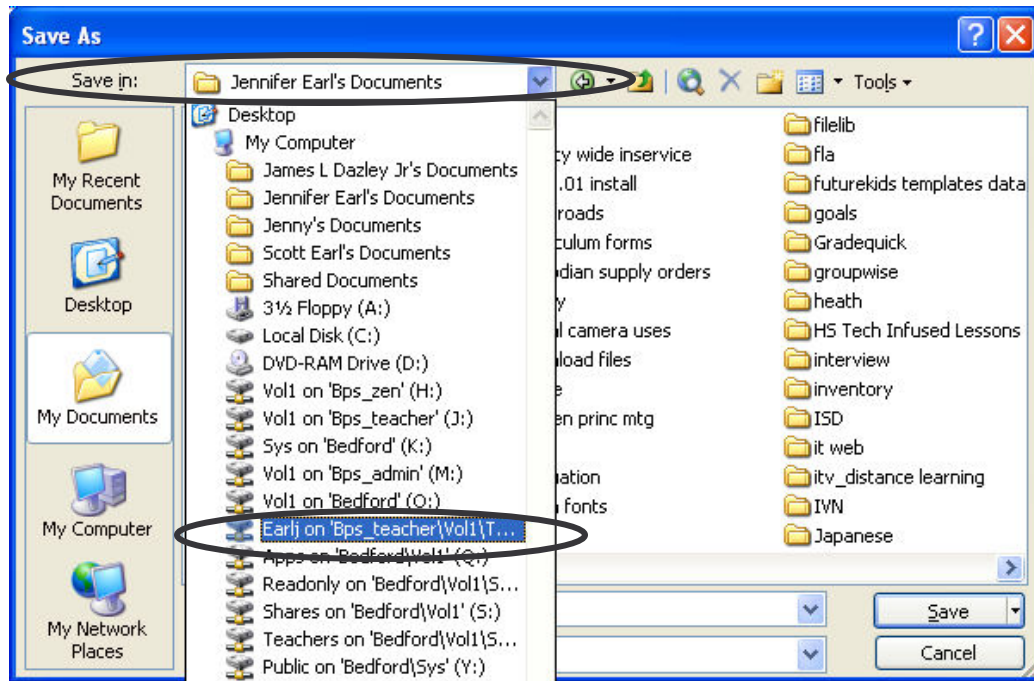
Save As

Save in: Jennifer Earl's Documents

Tools

My Recent Documents

Desktop

My Documents

My Computer

My Network Places

Desktop
My Computer
James L Dazley Jr's Documents
Jennifer Earl's Documents
Jenny's Documents
Scott Earl's Documents
Shared Documents
3½ Floppy (A:)
Local Disk (C:)
DVD-RAM Drive (D:)
Vol1 on 'Bps_zen' (H:)
Vol1 on 'Bps_teacher' (J:)
Sys on 'Bedford' (K:)
Vol1 on 'Bps_admin' (M:)
Vol1 on 'Bedford' (O:)
Earlj on 'Bps_teacher\Vol1\T...
Apps on 'Bedford\Vol1' (Q:)
Readonly on 'Bedford\Vol1\S...
Shares on 'Bedford\Vol1' (S:)
Teachers on 'Bedford\Vol1\S...
Public on 'Bedford\Sys' (Y:)

ty wide inservice
.01 install
roads
culum forms
dian supply orders
y
l camera uses
load files
e
en princ mtg
ation
fonts

filelib
fla
futurekids templates data
goals
Gradequick
groupwise
heath
HS Tech Infused Lessons
interview
inventory
ISD
it web
itv_distance learning
IVN
Japanese

Save
Cancel